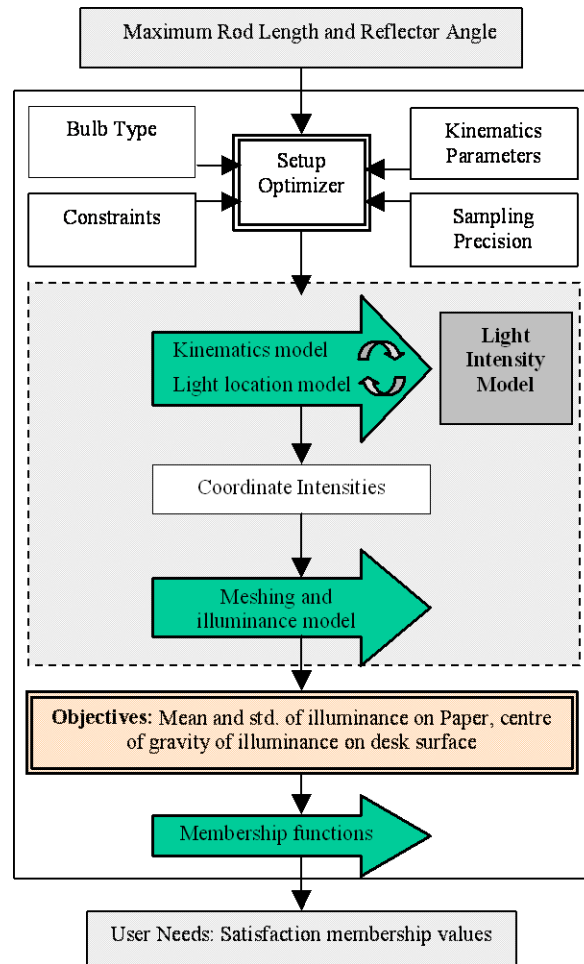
Maximum Rod Length and Reflector Angle

Bulb Type

Setup Optimizer

Kinematics Parameters

Constraints

Sampling Precision

Kinematics model

Light location model

Light Intensity Model

Coordinate Intensities

Meshing and illuminance model

**Objectives:** Mean and std. of illuminance on Paper, centre of gravity of illuminance on desk surface

Membership functions

User Needs: Satisfaction membership values